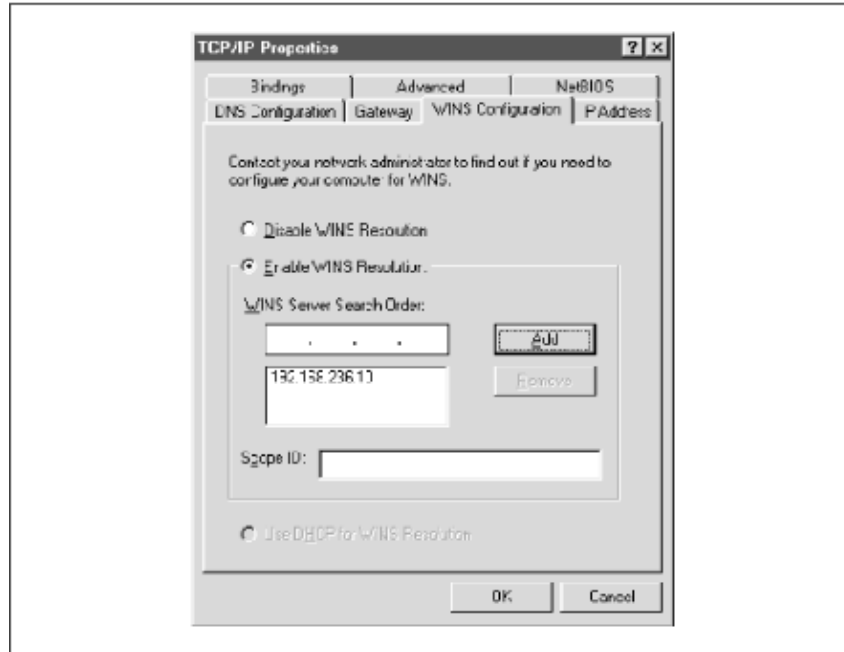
TCP/IP Properties

? ×

Bindings | Advanced | NetBIOS
DNS Configuration | Gateway | WINS Configuration | IP Address

Contact your network administrator to find out if you need to configure your computer for WINS.

Disable WINS Resolution

Enable WINS Resolution

WINS Server Search Order:

. . .

Add

192.168.236.10

Remove

Scope ID:

Use DHCP for WINS Resolution

OK

Cancel